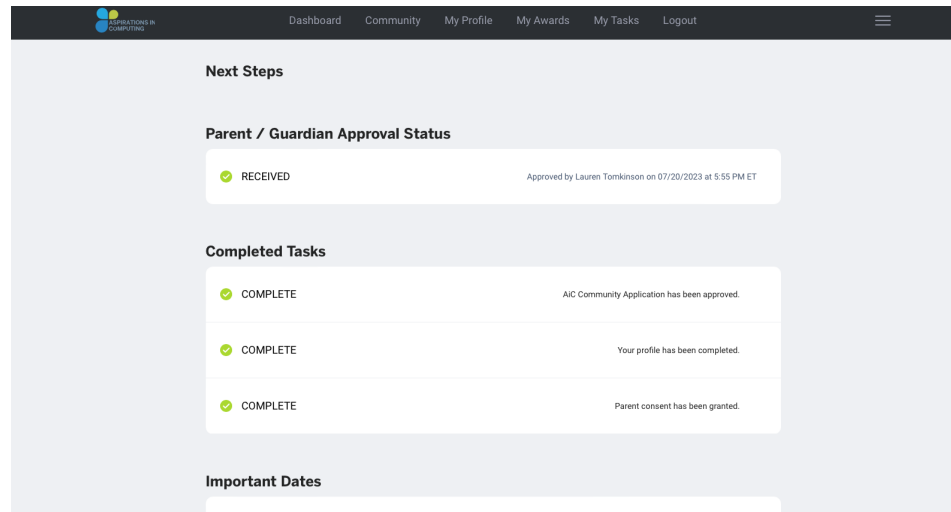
ASPIRATIONS IN COMPUTING

Dashboard Community My Profile My Awards My Tasks Logout

Next Steps

Parent / Guardian Approval Status

RECEIVED Approved by Lauren Tomkinson on 07/20/2023 at 5:55 PM ET

Completed Tasks

COMPLETE AiC Community Application has been approved.

COMPLETE Your profile has been completed.

COMPLETE Parent consent has been granted.

Important Dates